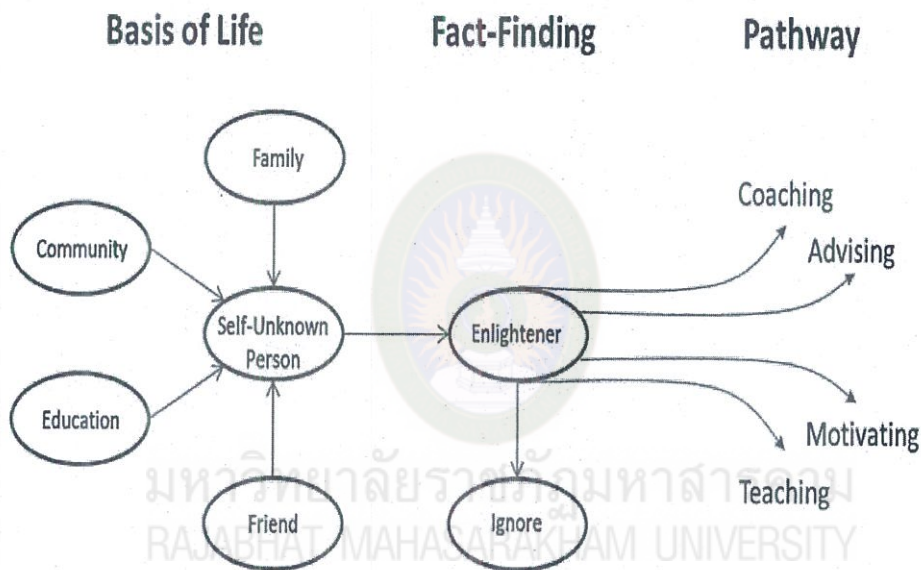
Basis of Life
Fact-Finding
Pathway

Family
Community
Self-Unknown Person
Education
Friend
Enlightener
Ignore
Coaching
Advising
Motivating
Teaching

มหาวิทยาลัยราชภัฏมหาสารคาม
RAJABHAT MAHASARAKHAM UNIVERSITY